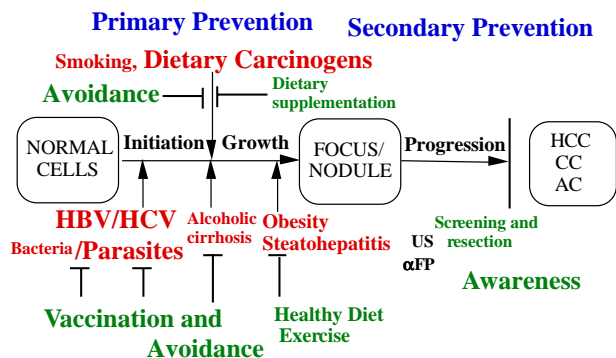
Primary Prevention

Secondary Prevention

Smoking, Dietary Carcinogens

Avoidance

Dietary supplementation

NORMAL CELLS

Initiation

Growth

FOCUS/ NODULE

Progression

HCC
CC
AC

HBV/HCV

Bacteria /Parasites

Alcoholic cirrhosis

Obesity Steatohepatitis

Screening and resection

US

αFP

Awareness

Vaccination and Avoidance

Healthy Diet Exercise